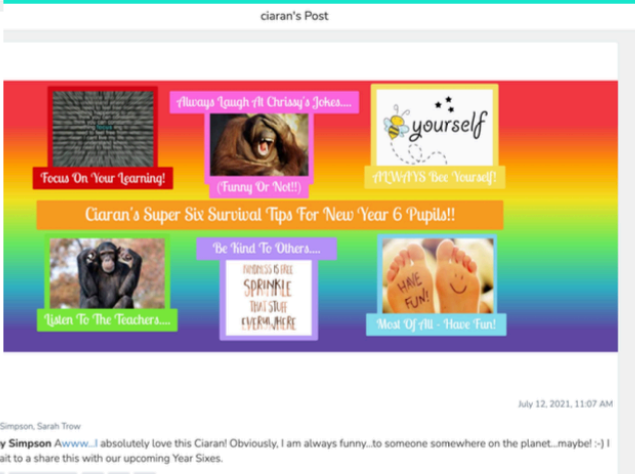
ciaran's Post

Always Laugh At Chrissy's Jokes....

yourself

Focus On Your Learning!

(Funny Or Not!!)

ALWAYS Bee Yourself!

Ciaran's Super Six Survival Tips For New Year 6 Pupils!!

Be Kind To Others....

KINDNESS IS FREE SPRINKLE THAT STUFF EVERYWHERE

HAVE FUN!

Listen To The Teachers....

Most Of All - Have Fun!

July 12, 2021, 11:07 AM

Simpson, Sarah Trow

y Simpson Awww...I absolutely love this Ciaran! Obviously, I am always funny...to someone somewhere on the planet...maybe! :-) I ait to a share this with our upcoming Year Sixes.